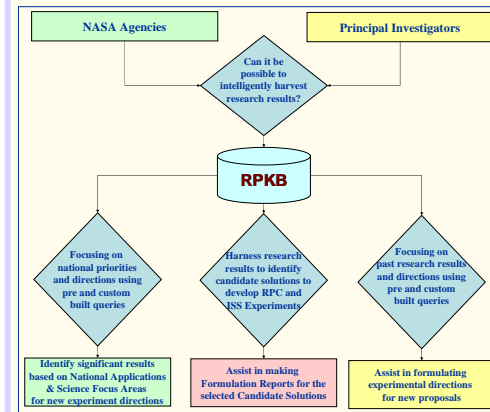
NASA Agencies

Principal Investigators

Can it be possible to intelligently harvest research results?

RPKB

Focusing on national priorities and directions using pre and custom built queries

Harness research results to identify candidate solutions to develop RPC and ISS Experiments

Focusing on past research results and directions using pre and custom built queries

Identify significant results based on National Applications & Science Focus Areas for new experiment directions

Assist in making Formulation Reports for the selected Candidate Solutions

Assist in formulating experimental directions for new proposals